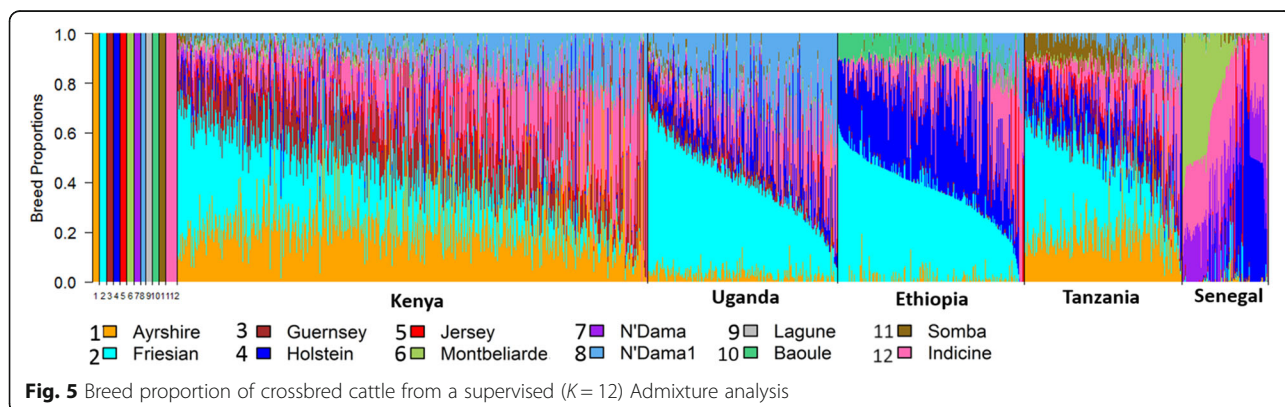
1.0
0.8
0.6
0.4
0.2
0.0
Breed Proportions
1 2 3 4 5 6 7 8 9 10 11 12
Kenya
Uganda
Ethiopia
Tanzania
Senegal

1 Ayrshire
2 Friesian
3 Guernsey
4 Holstein
5 Jersey
6 Montbeliarde
7 N'Dama
8 N'Dama1
9 Lagune
10 Baoule
11 Somba
12 Indicine

**Fig. 5** Breed proportion of crossbred cattle from a supervised ($K = 12$) Admixture analysis